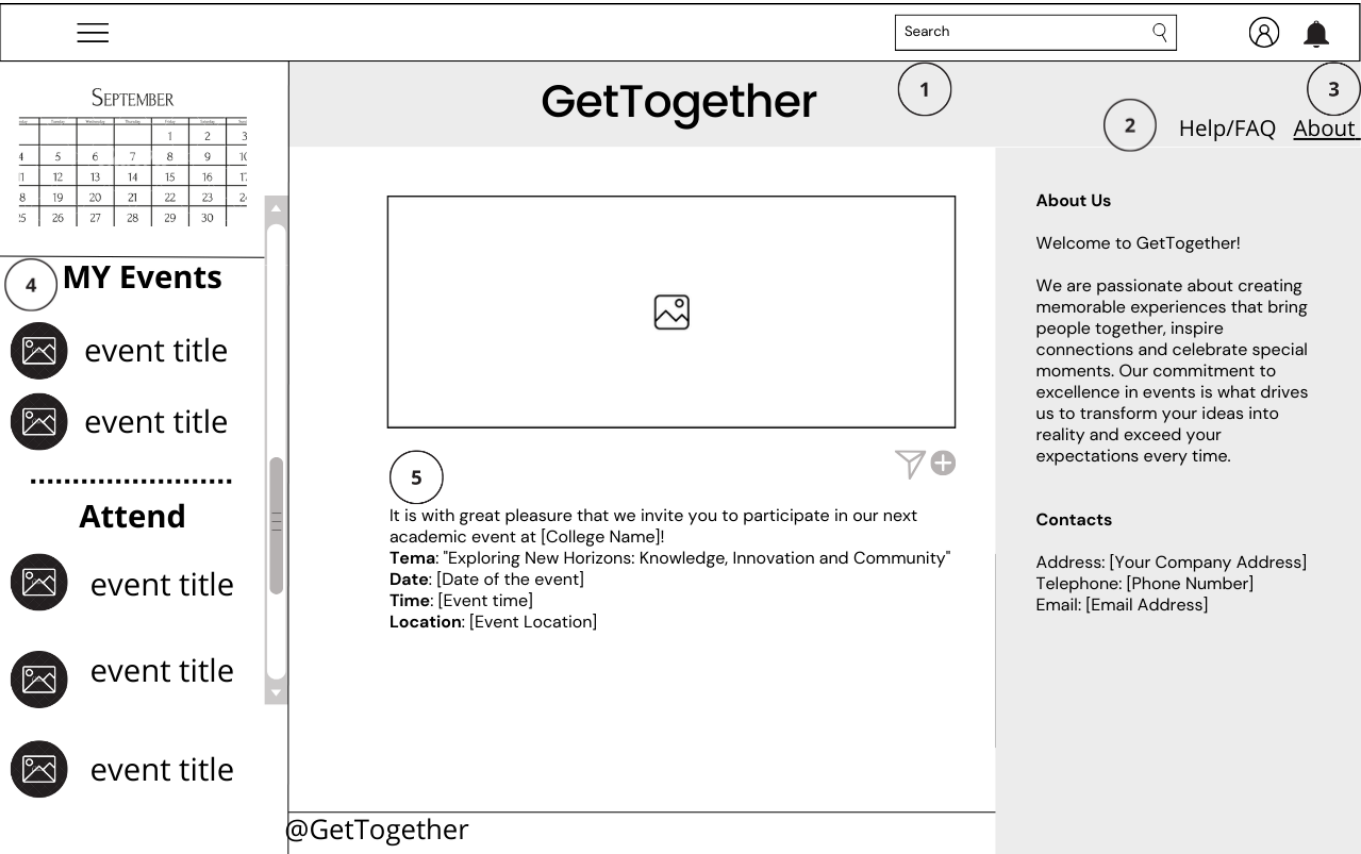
Search

SEPTEMBER

| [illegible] | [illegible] | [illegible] | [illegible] | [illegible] | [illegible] | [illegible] |
|---|---|---|---|---|---|---|
| | | | | 1 | 2 | 3 |
| 4 | 5 | 6 | 7 | 8 | 9 | 10 |
| 11 | 12 | 13 | 14 | 15 | 16 | 17 |
| 18 | 19 | 20 | 21 | 22 | 23 | 24 |
| 25 | 26 | 27 | 28 | 29 | 30 | |

4 MY Events

event title

event title

Attend

event title

event title

event title

GetTogether

1

2 Help/FAQ

3 About

5

It is with great pleasure that we invite you to participate in our next academic event at [College Name]!
**Tema**: "Exploring New Horizons: Knowledge, Innovation and Community"
**Date**: [Date of the event]
**Time**: [Event time]
**Location**: [Event Location]

About Us

Welcome to GetTogether!

We are passionate about creating memorable experiences that bring people together, inspire connections and celebrate special moments. Our commitment to excellence in events is what drives us to transform your ideas into reality and exceed your expectations every time.

Contacts

Address: [Your Company Address]
Telephone: [Phone Number]
Email: [Email Address]

@GetTogether